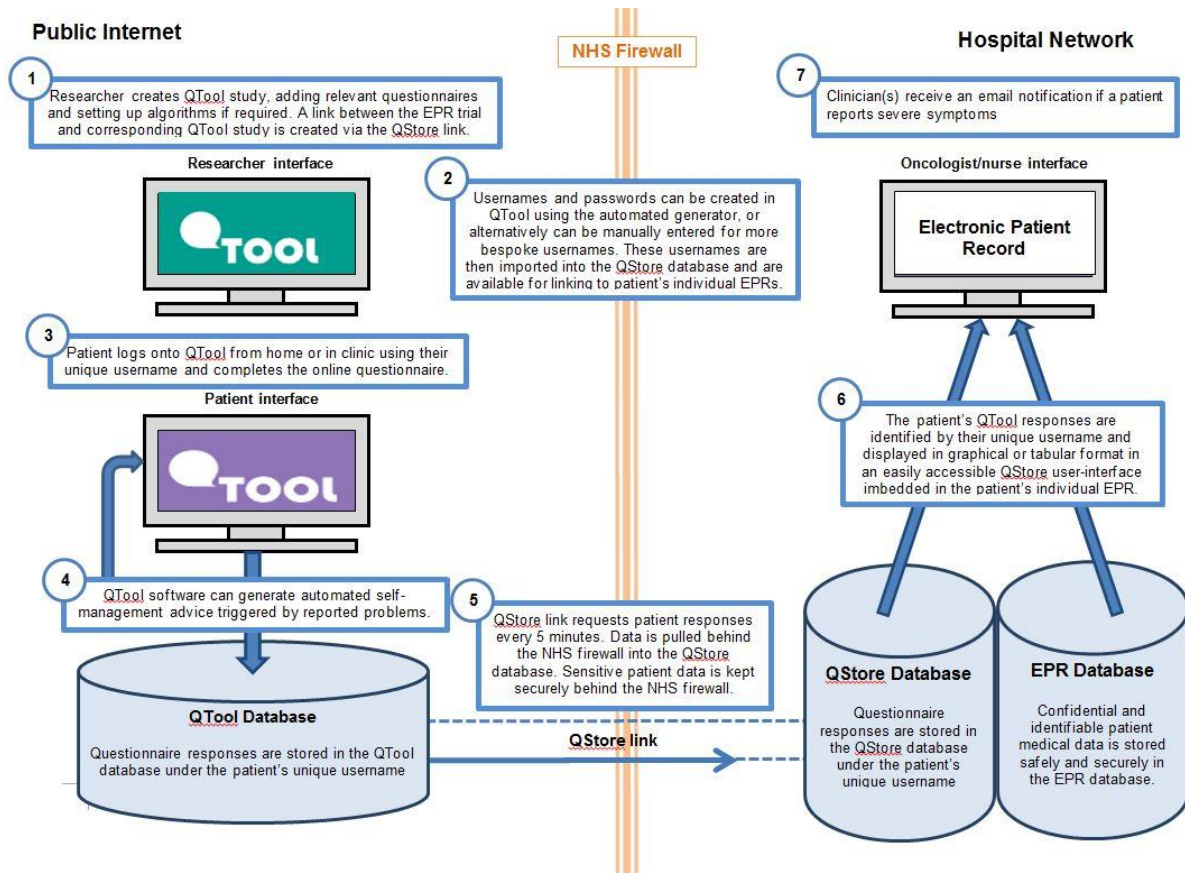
Public Internet

NHS Firewall

Hospital Network

1

Researcher creates QTool study, adding relevant questionnaires and setting up algorithms if required. A link between the EPR trial and corresponding QTool study is created via the QStore link.

Researcher interface

TOOL

2

Usernames and passwords can be created in QTool using the automated generator, or alternatively can be manually entered for more bespoke usernames. These usernames are then imported into the QStore database and are available for linking to patient's individual EPRs.

3

Patient logs onto QTool from home or in clinic using their unique username and completes the online questionnaire.

Patient interface

TOOL

4

QTool software can generate automated self-management advice triggered by reported problems.

5

QStore link requests patient responses every 5 minutes. Data is pulled behind the NHS firewall into the QStore database. Sensitive patient data is kept securely behind the NHS firewall.

QTool Database

Questionnaire responses are stored in the QTool database under the patient's unique username

QStore link

7

Clinician(s) receive an email notification if a patient reports severe symptoms

Oncologist/nurse interface

Electronic Patient Record

6

The patient's QTool responses are identified by their unique username and displayed in graphical or tabular format in an easily accessible QStore user-interface imbedded in the patient's individual EPR.

QStore Database

Questionnaire responses are stored in the QStore database under the patient's unique username

EPR Database

Confidential and identifiable patient medical data is stored safely and securely in the EPR database.